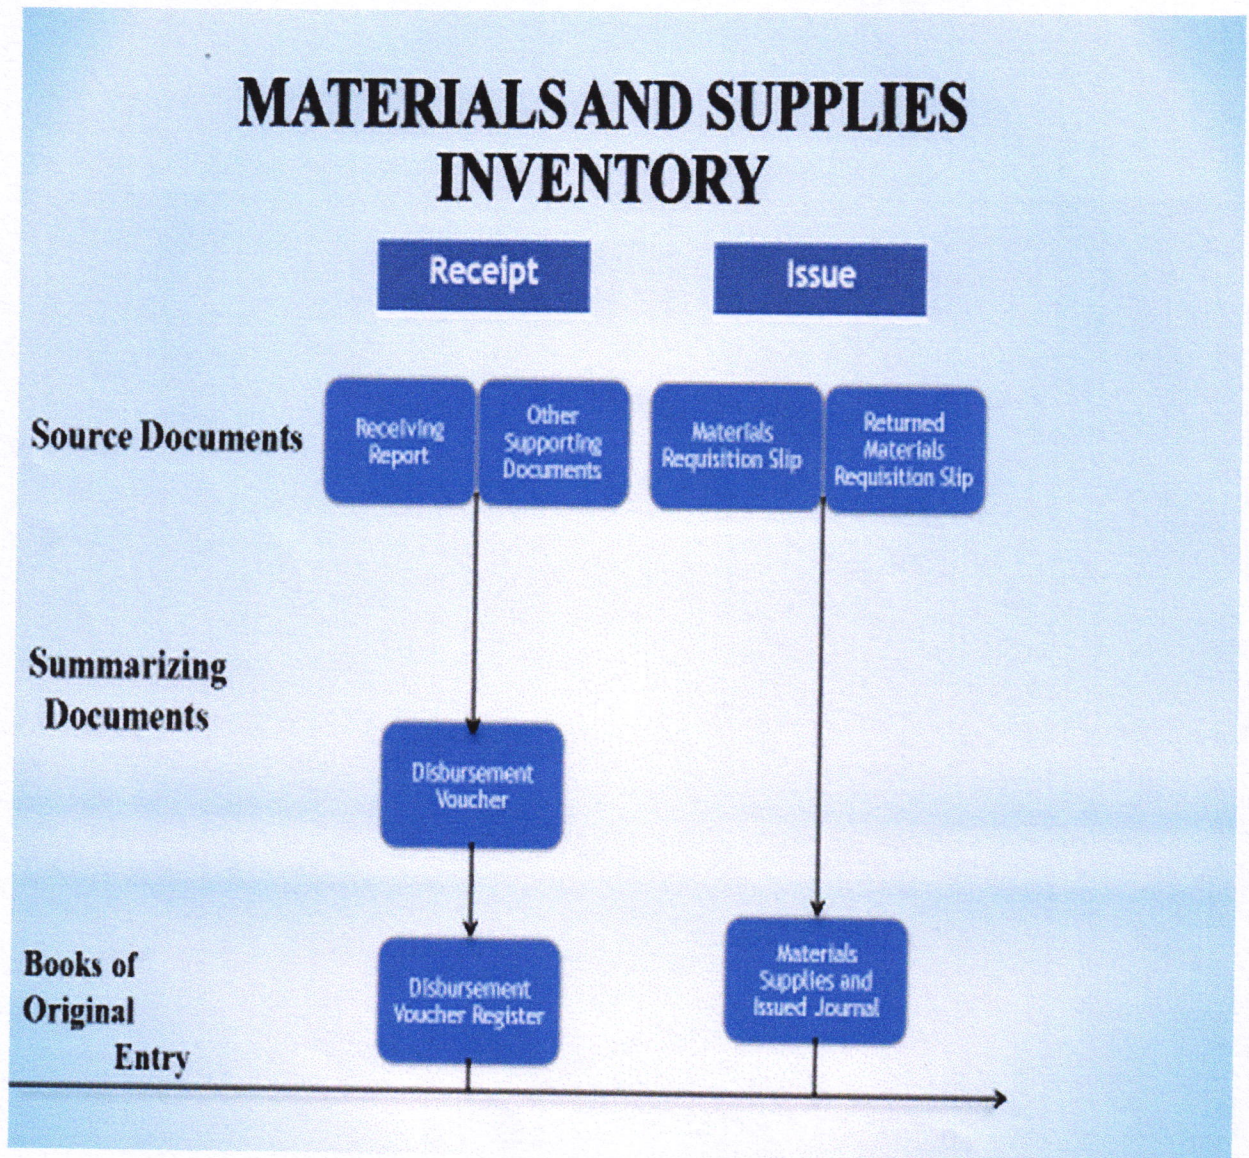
MATERIALS AND SUPPLIES INVENTORY

Receipt

Issue

Source Documents

Receiving Report

Other Supporting Documents

Materials Requisition Slip

Returned Materials Requisition Slip

Summarizing Documents

Disbursement Voucher

Books of Original Entry

Disbursement Voucher Register

Materials Supplies and Issued Journal